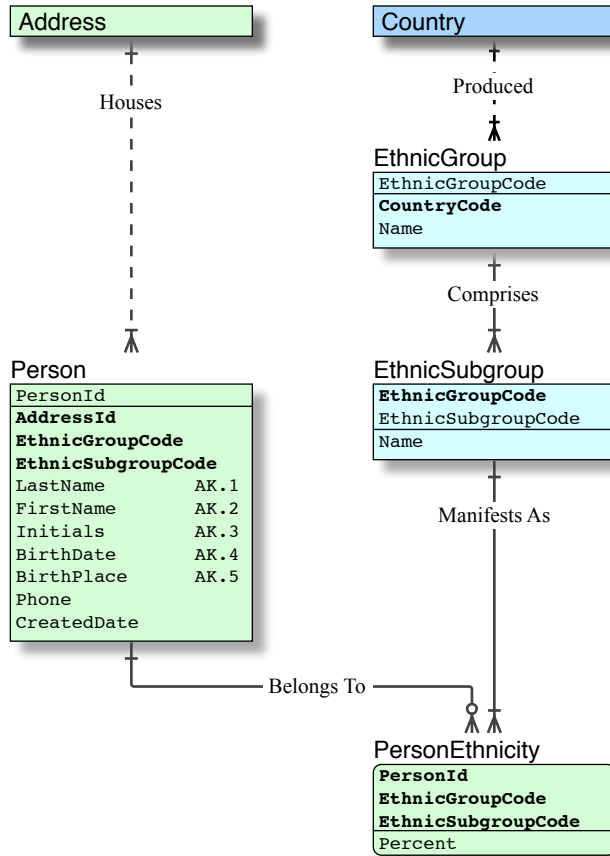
Address

Country

Houses

Produced

EthnicGroup
EthnicGroupCode
**CountryCode**
Name

Comprises

EthnicSubgroup
**EthnicGroupCode**
EthnicSubgroupCode
Name

Person
PersonId
**AddressId**
**EthnicGroupCode**
**EthnicSubgroupCode**
LastName AK.1
FirstName AK.2
Initials AK.3
BirthDate AK.4
BirthPlace AK.5
Phone
CreatedDate

Manifests As

Belongs To

PersonEthnicity
**PersonId**
**EthnicGroupCode**
**EthnicSubgroupCode**
Percent